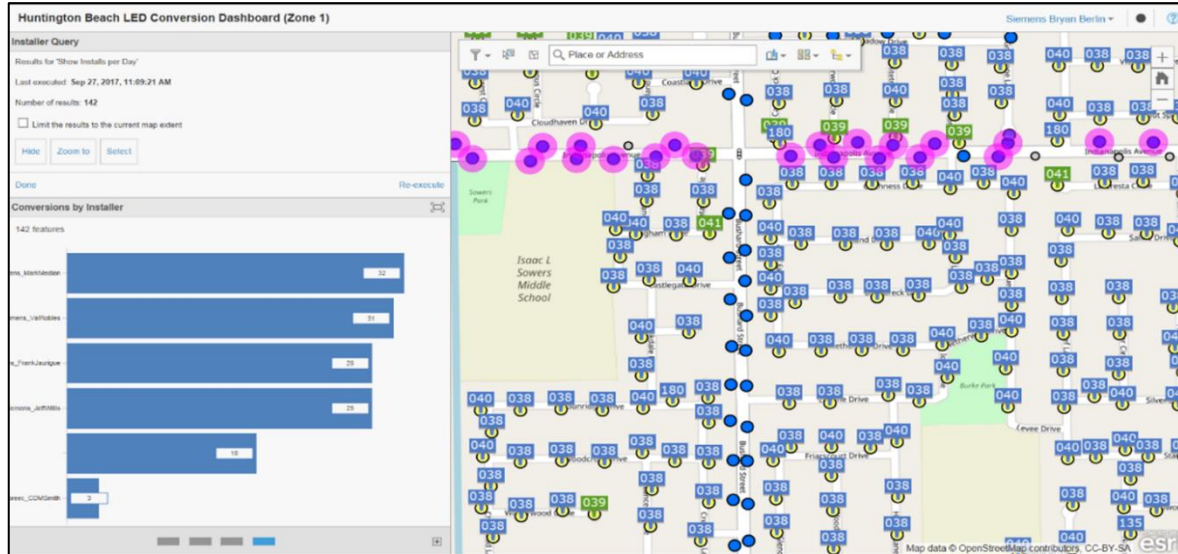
Huntington Beach LED Conversion Dashboard (Zone 1)

Siemens Bryan Berlin ▾

Installer Query

Results for 'Show Installs per Day'

Last executed: Sep 27, 2017, 11:09:21 AM

Number of results: 142

Limit the results to the current map extent

Hide Zoom to Select

Done

Re-execute

Conversions by Installer

142 features

ens_MarkMedan 32

mens_ValRobles 31

_FrankJaurigue 29

emens_JeffWillis 29

18

ereec_CDMSmith 3

Place or Address

Isaac L Sowers Middle School

Sowers Park

Cloudhaven Dr

Coastline Drive

Indianapolis Avenue

Castlegate Drive

Sunrise Drive

Burke Park

Levee Drive

Friarscourt Drive

Map data © OpenStreetMap contributors, CC-BY-SA

esri

038 040 039 180 041 135